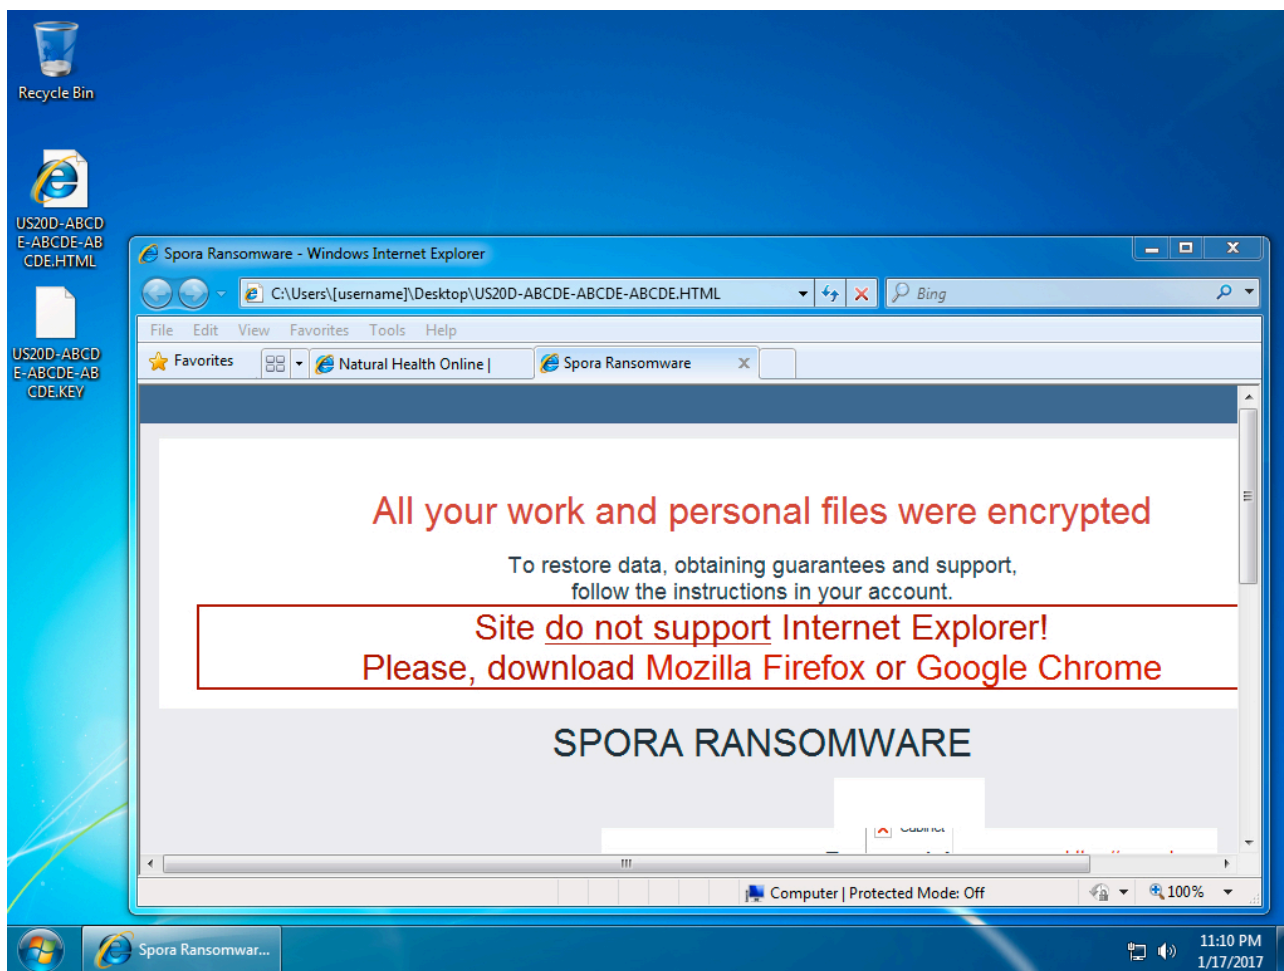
Recycle Bin

US20D-ABCDE-ABCDE-ABCDE.HTML

US20D-ABCDE-ABCDE-ABCDE.KEY

Spora Ransomware - Windows Internet Explorer

C:\Users\[username]\Desktop\US20D-ABCDE-ABCDE-ABCDE.HTML

Bing

File Edit View Favorites Tools Help

Favorites

Natural Health Online |

Spora Ransomware

All your work and personal files were encrypted

To restore data, obtaining guarantees and support, follow the instructions in your account.

Site do not support Internet Explorer!
Please, download Mozilla Firefox or Google Chrome

SPORA RANSOMWARE

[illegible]

Computer | Protected Mode: Off

100%

Spora Ransomwar...

11:10 PM
1/17/2017